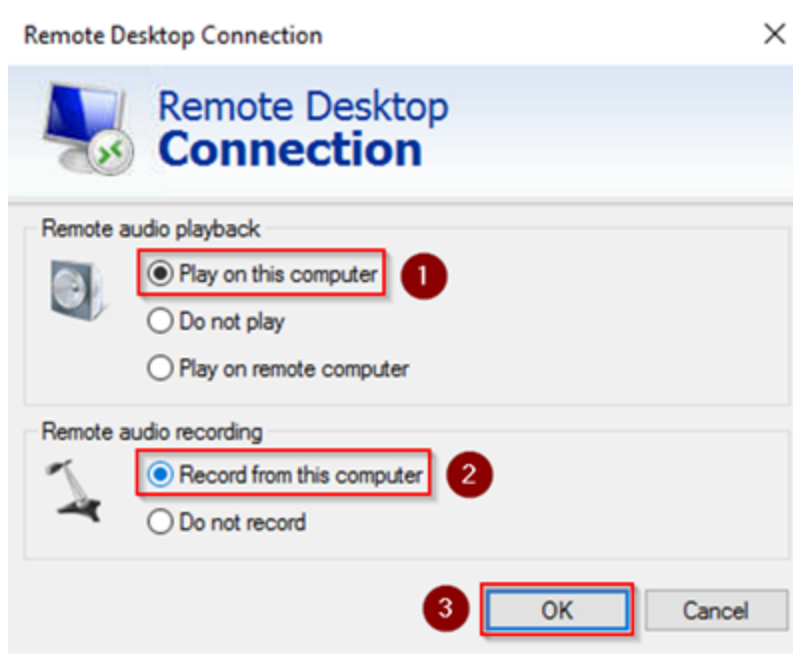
Remote Desktop Connection

Remote Desktop
Connection

Remote audio playback

Play on this computer

1

Do not play

Play on remote computer

Remote audio recording

Record from this computer

2

Do not record

3

OK

Cancel